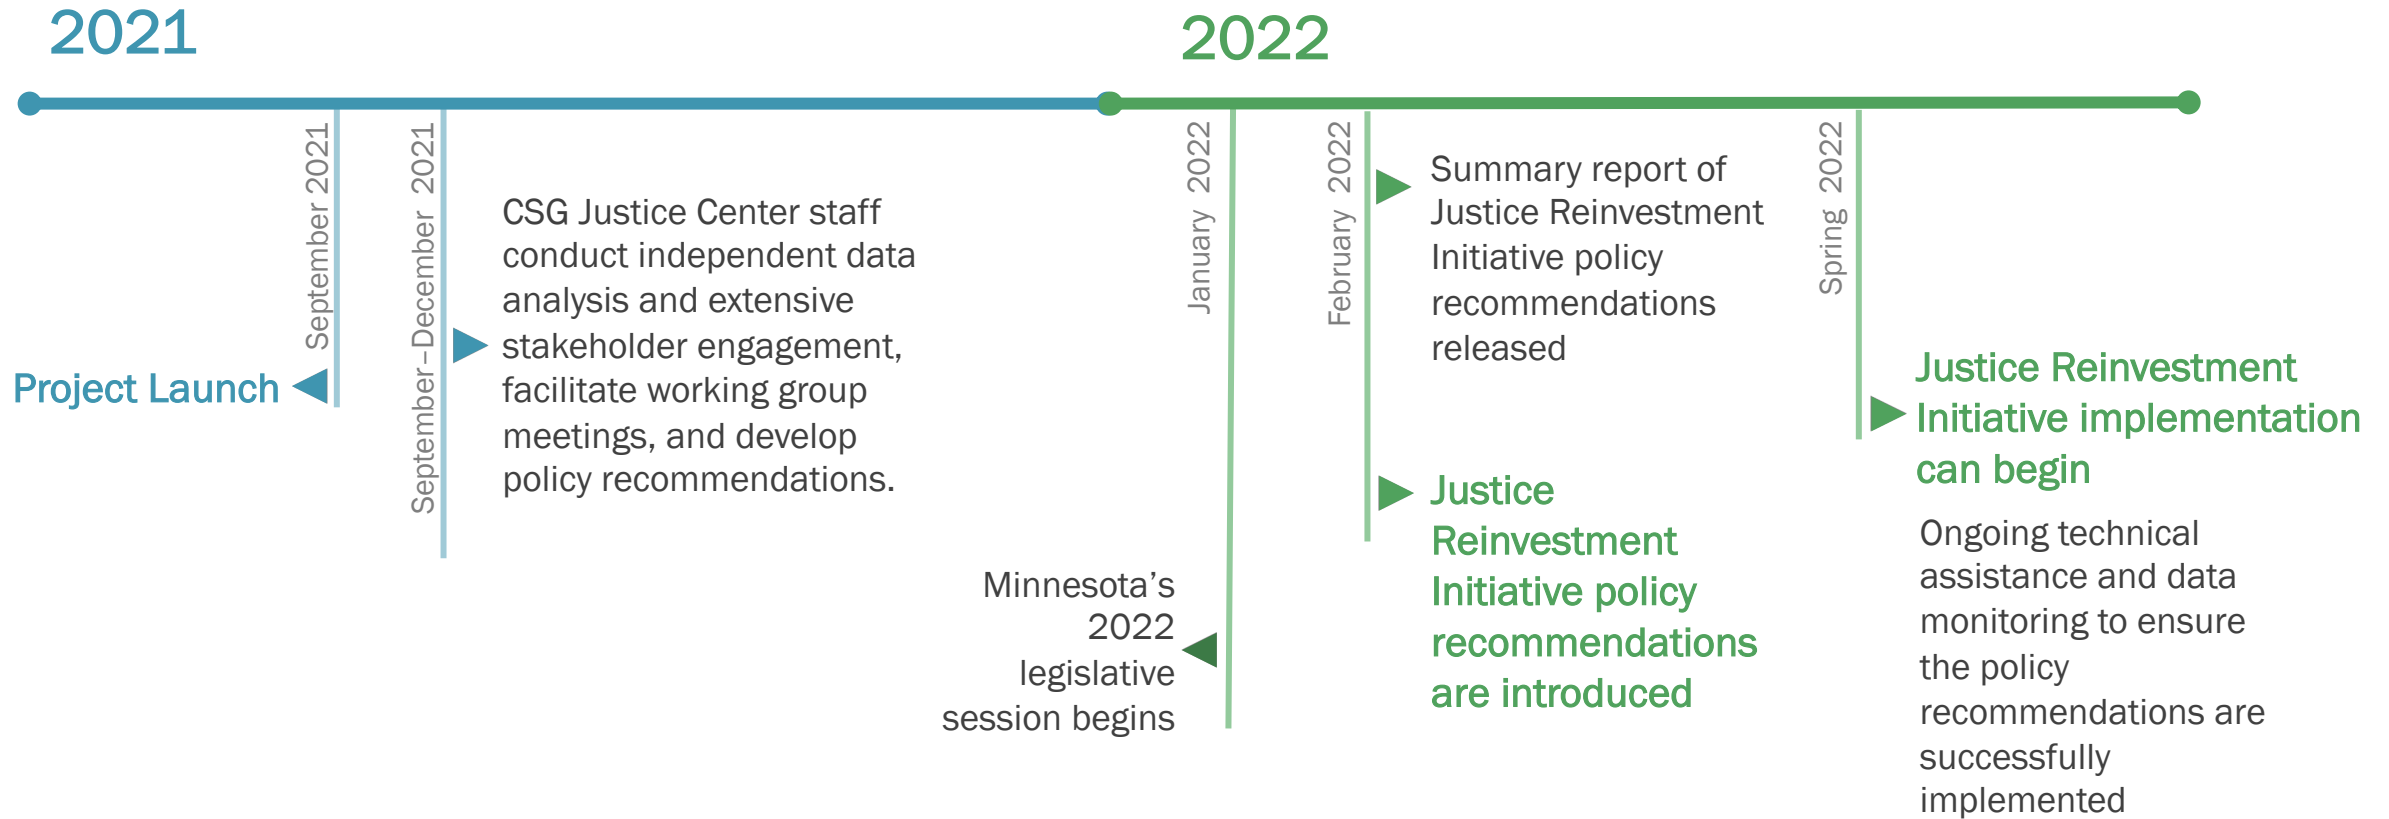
2021

2022

September 2021

Project Launch

September–December 2021

CSG Justice Center staff conduct independent data analysis and extensive stakeholder engagement, facilitate working group meetings, and develop policy recommendations.

January 2022

Minnesota's 2022 legislative session begins

February 2022

Summary report of Justice Reinvestment Initiative policy recommendations released

Justice Reinvestment Initiative policy recommendations are introduced

Spring 2022

Justice Reinvestment Initiative implementation can begin

Ongoing technical assistance and data monitoring to ensure the policy recommendations are successfully implemented